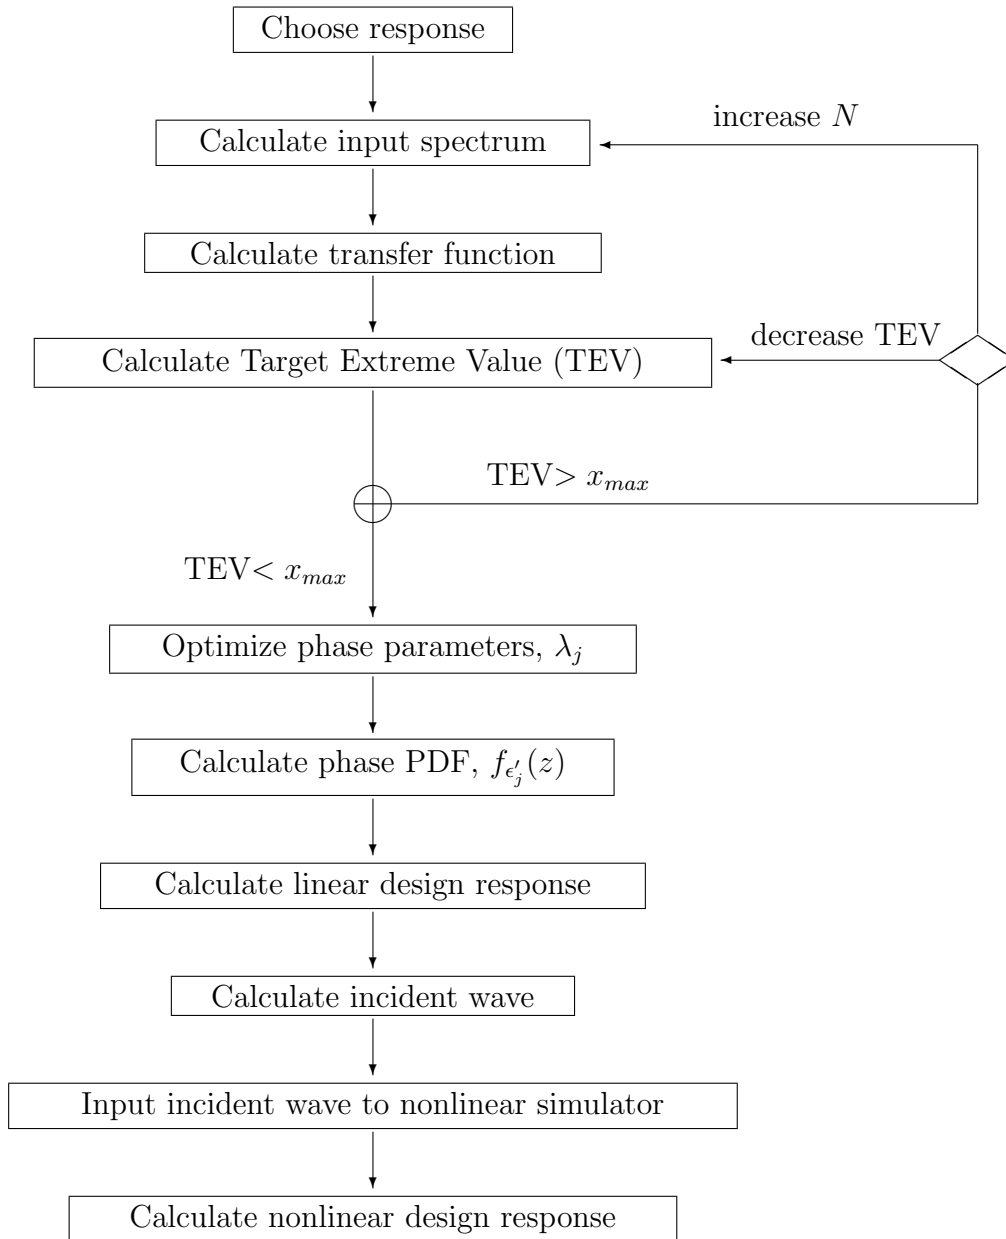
Choose response

Calculate input spectrum

increase $N$

Calculate transfer function

decrease TEV

Calculate Target Extreme Value (TEV)

TEV$> x_{max}$

TEV$< x_{max}$

Optimize phase parameters, $\lambda_j$

Calculate phase PDF, $f_{\epsilon'_j}(z)$

Calculate linear design response

Calculate incident wave

Input incident wave to nonlinear simulator

Calculate nonlinear design response